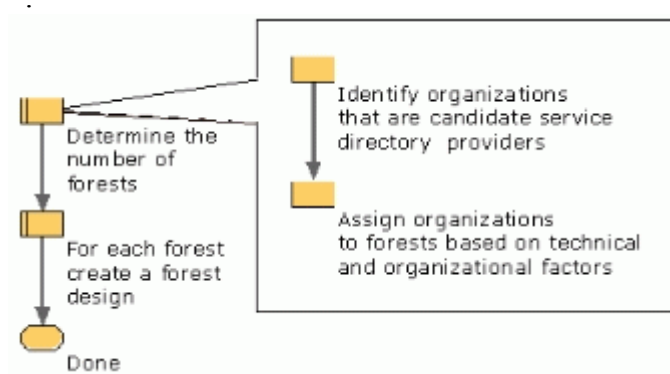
Determine the number of forests

Identify organizations that are candidate service directory providers

Assign organizations to forests based on technical and organizational factors

For each forest create a forest design

Done